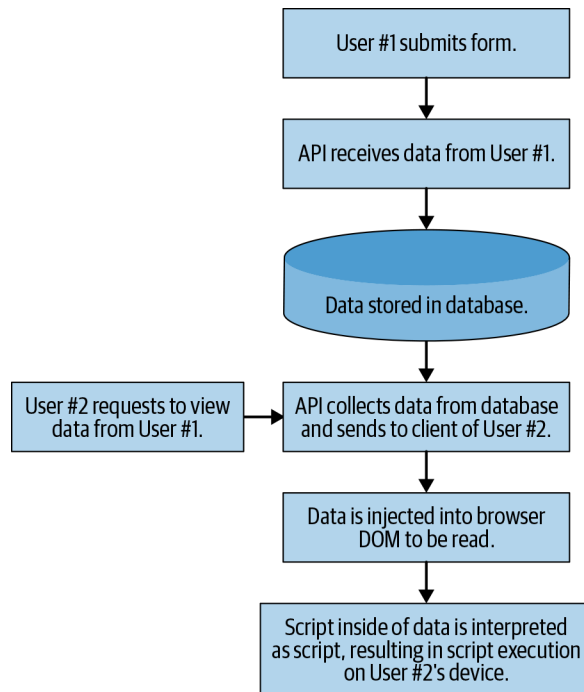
User #1 submits form.

API receives data from User #1.

Data stored in database.

User #2 requests to view data from User #1.

API collects data from database and sends to client of User #2.

Data is injected into browser DOM to be read.

Script inside of data is interpreted as script, resulting in script execution on User #2's device.